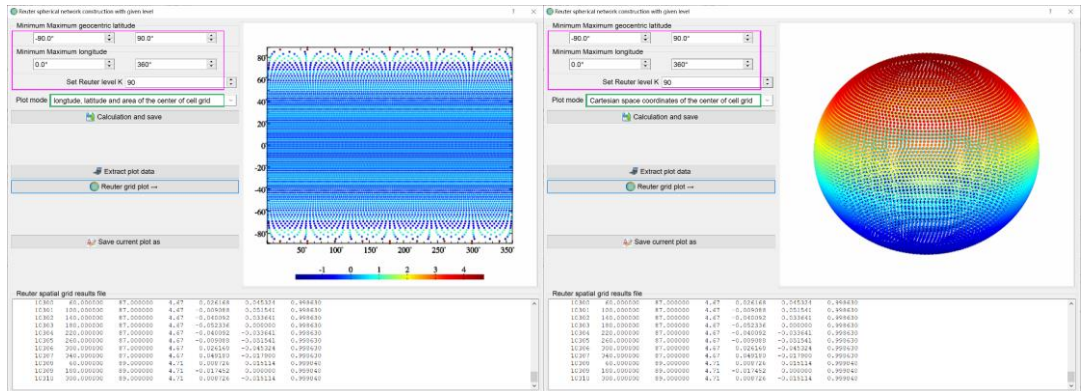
Reuter spherical network construction with given level

Minimum Maximum geocentric latitude

-90.0°

90.0°

Minimum Maximum longitude

0.0°

360°

Set Reuter level K 90

Plot mode longtude, latitude and area of the center of cell grid

Calculation and save

Extract plot data

Reuter grid plot →

Save current plot as

80
60
40
20
0
-20
-40
-60
-80

50° 100° 150° 200° 250° 300° 350°

-1 0 1 2 3 4

Reuter spatial grid results file

| 10360 | 60.000000 | 87.000000 | 4.47 | 0.026168 | 0.045324 | 0.998630 |
|---|---|---|---|---|---|---|
| 10361 | 100.000000 | 87.000000 | 4.47 | -0.009088 | 0.051541 | 0.998630 |
| 10362 | 140.000000 | 87.000000 | 4.47 | -0.040092 | 0.033641 | 0.998630 |
| 10363 | 180.000000 | 87.000000 | 4.47 | -0.052336 | 0.000000 | 0.998630 |
| 10364 | 220.000000 | 87.000000 | 4.47 | -0.040092 | -0.033641 | 0.998630 |
| 10365 | 260.000000 | 87.000000 | 4.47 | -0.009088 | -0.051541 | 0.998630 |
| 10366 | 300.000000 | 87.000000 | 4.47 | 0.026168 | -0.045324 | 0.998630 |
| 10367 | 340.000000 | 87.000000 | 4.47 | 0.049180 | -0.017900 | 0.998630 |
| 10368 | 60.000000 | 89.000000 | 4.71 | 0.008726 | 0.015114 | 0.999848 |
| 10369 | 180.000000 | 89.000000 | 4.71 | -0.017452 | 0.000000 | 0.999848 |
| 10370 | 300.000000 | 89.000000 | 4.71 | 0.008726 | -0.015114 | 0.999848 |

Reuter spherical network construction with given level

Minimum Maximum geocentric latitude

-90.0°

90.0°

Minimum Maximum longitude

0.0°

360°

Set Reuter level K 90

Plot mode Cartesian space coordinates of the center of cell grid

Calculation and save

Extract plot data

Reuter grid plot →

Save current plot as

Reuter spatial grid results file

| 10360 | 60.000000 | 87.000000 | 4.47 | 0.026168 | 0.045324 | 0.998630 |
|---|---|---|---|---|---|---|
| 10361 | 100.000000 | 87.000000 | 4.47 | -0.009088 | 0.051541 | 0.998630 |
| 10362 | 140.000000 | 87.000000 | 4.47 | -0.040092 | 0.033641 | 0.998630 |
| 10363 | 180.000000 | 87.000000 | 4.47 | -0.052336 | 0.000000 | 0.998630 |
| 10364 | 220.000000 | 87.000000 | 4.47 | -0.040092 | -0.033641 | 0.998630 |
| 10365 | 260.000000 | 87.000000 | 4.47 | -0.009088 | -0.051541 | 0.998630 |
| 10366 | 300.000000 | 87.000000 | 4.47 | 0.026168 | -0.045324 | 0.998630 |
| 10367 | 340.000000 | 87.000000 | 4.47 | 0.049180 | -0.017900 | 0.998630 |
| 10368 | 60.000000 | 89.000000 | 4.71 | 0.008726 | 0.015114 | 0.999848 |
| 10369 | 180.000000 | 89.000000 | 4.71 | -0.017452 | 0.000000 | 0.999848 |
| 10370 | 300.000000 | 89.000000 | 4.71 | 0.008726 | -0.015114 | 0.999848 |